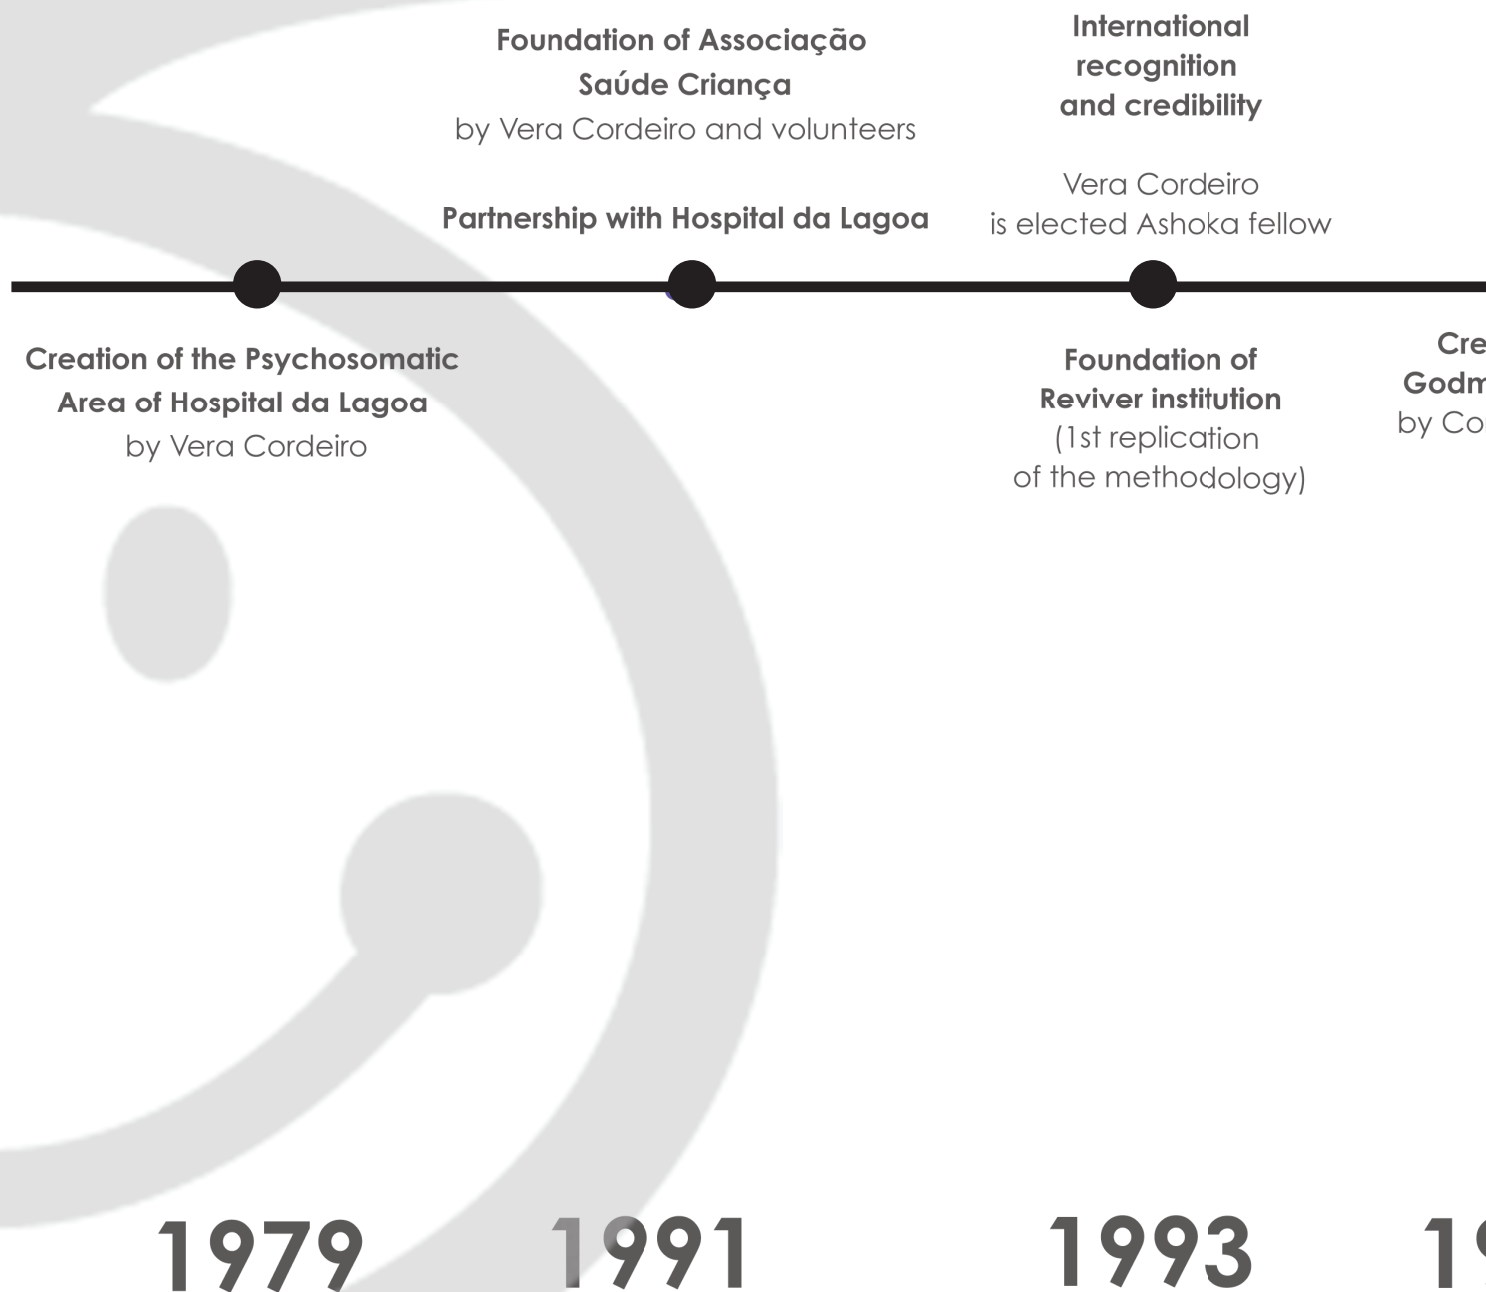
Foundation of Associação Saúde Criança
by Vera Cordeiro and volunteers

International recognition and credibility

Vera Cordeiro is elected Ashoka fellow

Partnership with Hospital da Lagoa

Creation of the Psychosomatic Area of Hospital da Lagoa
by Vera Cordeiro

Foundation of Reviver institution
(1st replication of the methodology)

Cre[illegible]
Godm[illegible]
by Co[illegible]

1979

1991

1993

1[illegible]